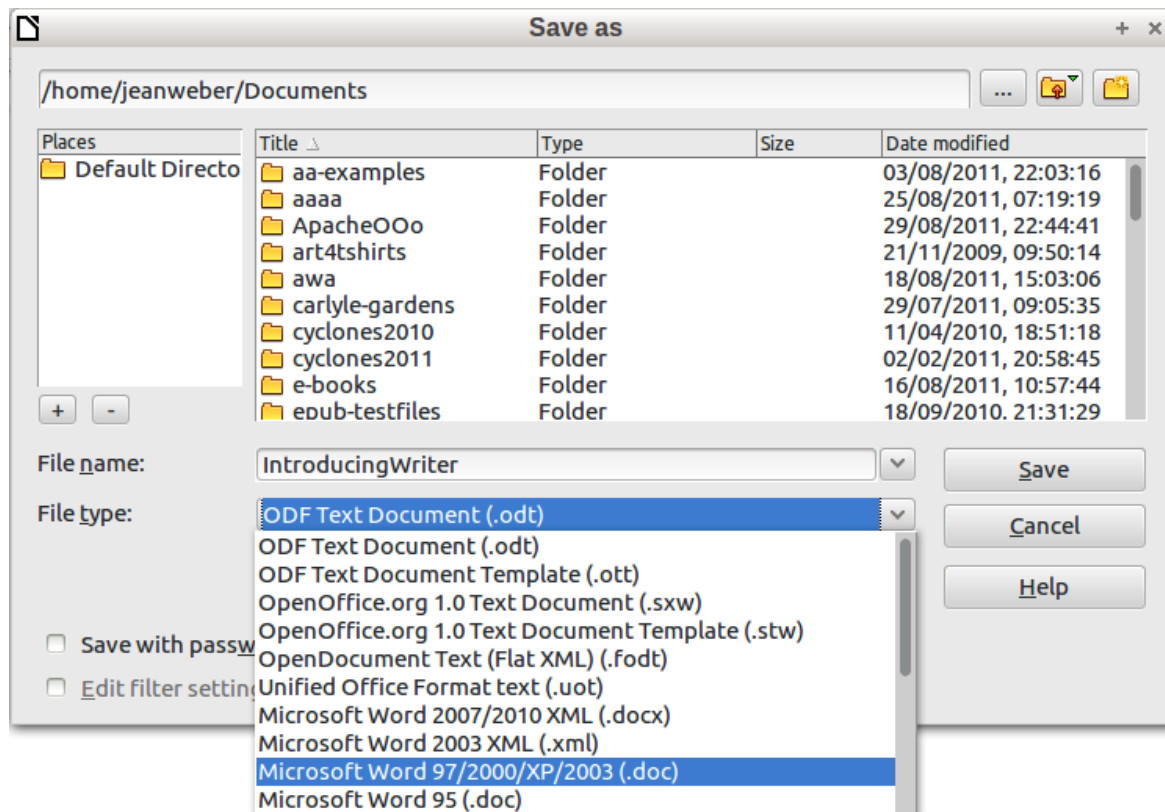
Save as

+ ×

/home/jeanweber/Documents

...

Places

Default Directo

+ -

| Title | Type | Size | Date modified |
|---|---|---|---|
| aa-examples | Folder | | 03/08/2011, 22:03:16 |
| aaaa | Folder | | 25/08/2011, 07:19:19 |
| ApacheOOo | Folder | | 29/08/2011, 22:44:41 |
| art4tshirts | Folder | | 21/11/2009, 09:50:14 |
| awa | Folder | | 18/08/2011, 15:03:06 |
| carlyle-gardens | Folder | | 29/07/2011, 09:05:35 |
| cyclones2010 | Folder | | 11/04/2010, 18:51:18 |
| cyclones2011 | Folder | | 02/02/2011, 20:58:45 |
| e-books | Folder | | 16/08/2011, 10:57:44 |
| epub-testfiles | Folder | | 18/09/2010, 21:31:29 |

File name: IntroducingWriter

Save

File type: ODF Text Document (.odt)

Cancel

Help

ODF Text Document (.odt)
ODF Text Document Template (.ott)
OpenOffice.org 1.0 Text Document (.sxw)
OpenOffice.org 1.0 Text Document Template (.stw)
OpenDocument Text (Flat XML) (.fodt)
Unified Office Format text (.uot)
Microsoft Word 2007/2010 XML (.docx)
Microsoft Word 2003 XML (.xml)
Microsoft Word 97/2000/XP/2003 (.doc)
Microsoft Word 95 (.doc)

Save with passw

Edit filter settin